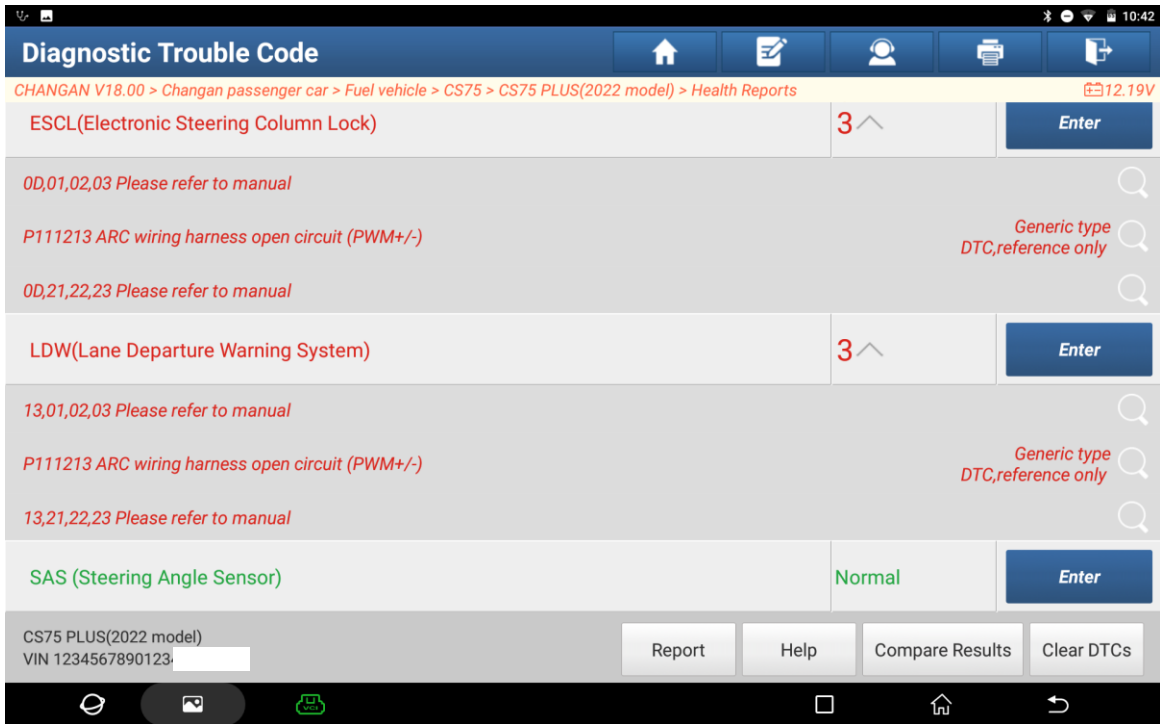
10:42

Diagnostic Trouble Code

CHANGAN V18.00 > Changan passenger car > Fuel vehicle > CS75 > CS75 PLUS(2022 model) > Health Reports

12.19V

ESCL(Electronic Steering Column Lock) 3 Enter

0D,01,02,03 Please refer to manual

P111213 ARC wiring harness open circuit (PWM+/-) Generic type DTC,reference only

0D,21,22,23 Please refer to manual

LDW(Lane Departure Warning System) 3 Enter

13,01,02,03 Please refer to manual

P111213 ARC wiring harness open circuit (PWM+/-) Generic type DTC,reference only

13,21,22,23 Please refer to manual

SAS (Steering Angle Sensor) Normal Enter

CS75 PLUS(2022 model)
VIN 12345678901234

Report Help Compare Results Clear DTCs